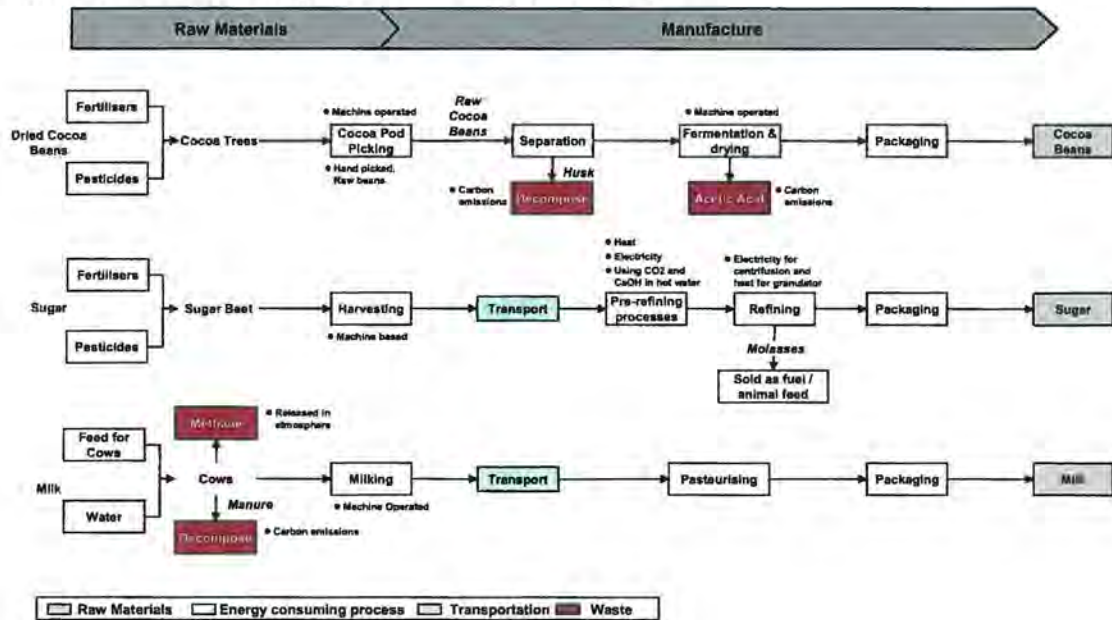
Raw Materials

Manufacture

Dried Cocoa Beans

Fertilisers

Pesticides

Cocoa Trees

• Machine operated

Cocoa Pod Picking

• Hand picked. Raw beans

Raw Cocoa Beans

Separation

Husk

• Carbon emissions

Decompose

• Machine operated

Fermentation & drying

Acetic Acid

• Carbon emissions

Packaging

Cocoa Beans

Sugar

Fertilisers

Pesticides

Sugar Beet

Harvesting

• Machine based

Transport

• Heat
• Electricity
• Using CO2 and CaOH in hot water

Pre-refining processes

• Electricity for centrifusion and heat for granulator

Refining

Molasses

Sold as fuel / animal feed

Packaging

Sugar

Milk

Feed for Cows

Water

Methane

• Released in atmosphere

Cows

Manure

Decompose

• Carbon emissions

Milking

• Machine Operated

Transport

Pasteurising

Packaging

Milk

Raw Materials
Energy consuming process
Transportation
Waste